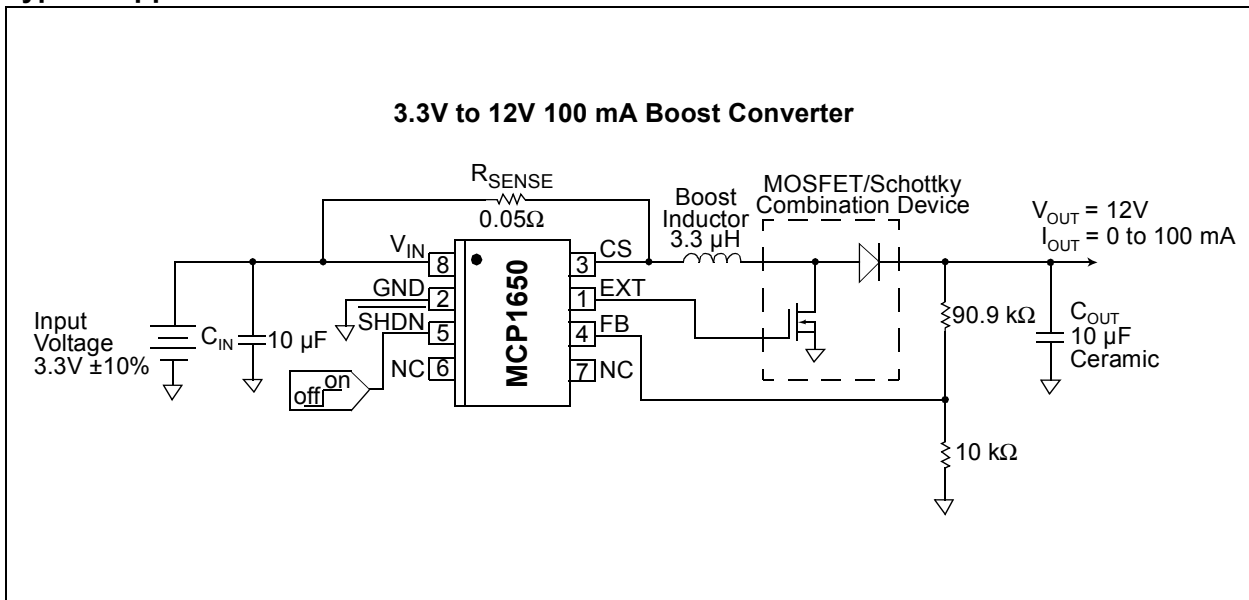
3.3V to 12V 100 mA Boost Converter

$R_{SENSE}$
0.05Ω

Boost Inductor 3.3 μH

MOSFET/Schottky Combination Device

$V_{OUT}$ = 12V
$I_{OUT}$ = 0 to 100 mA

$V_{IN}$ 8
GND 2
SHDN 5
NC 6

MCP1650

3 CS
1 EXT
4 FB
7 NC

Input Voltage 3.3V ±10%

$C_{IN}$ 10 μF

on
off

90.9 kΩ

$C_{OUT}$
10 μF
Ceramic

10 kΩ